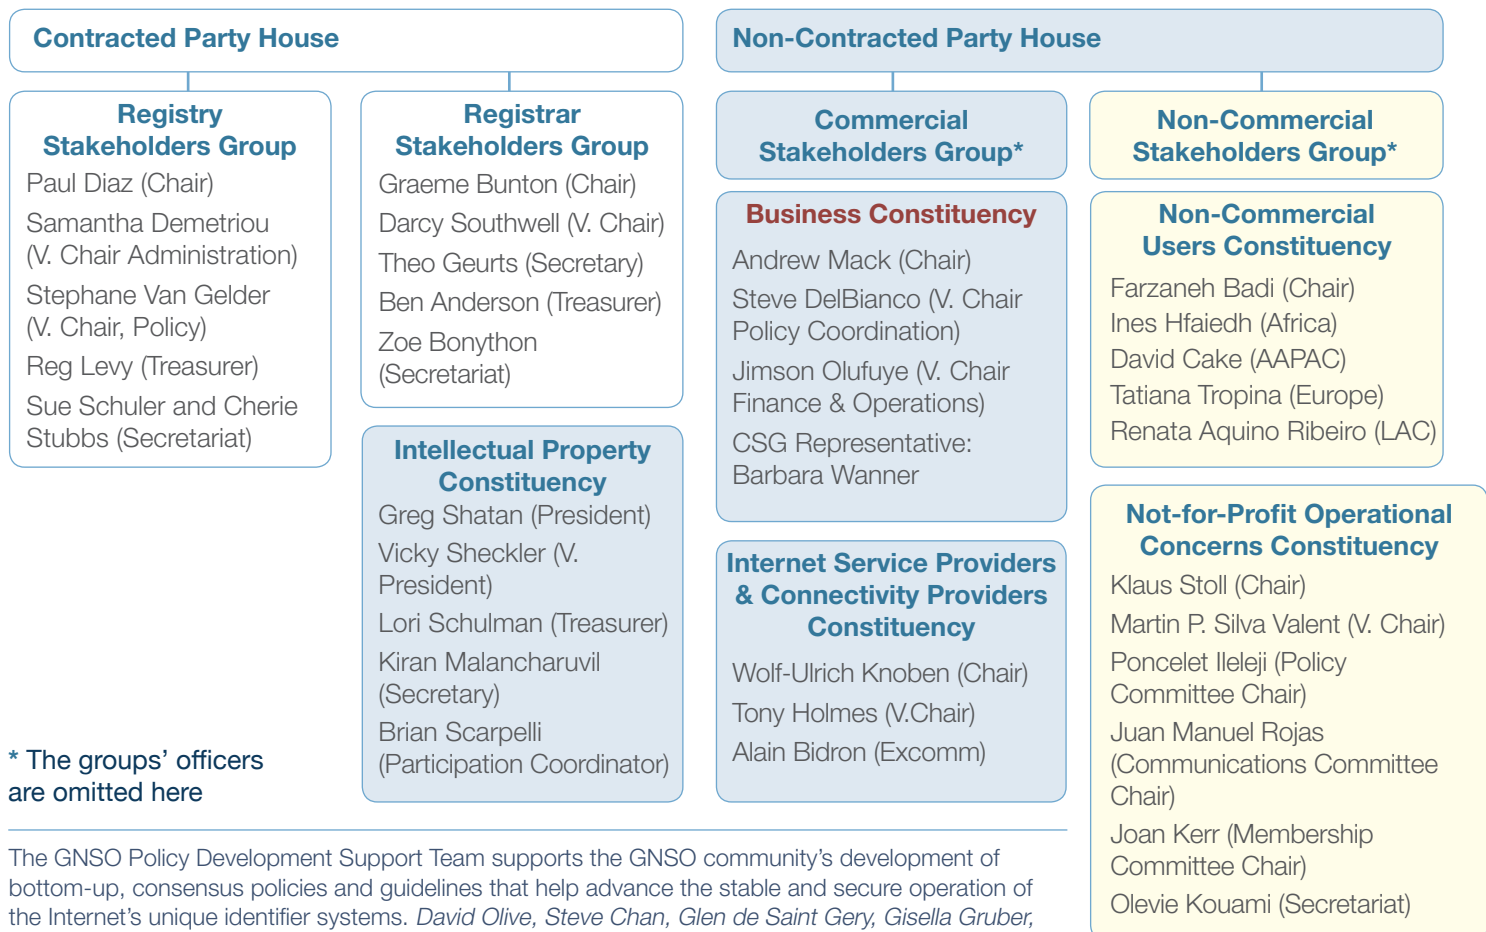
Contracted Party House

Registry Stakeholders Group
Paul Diaz (Chair)
Samantha Demetriou (V. Chair Administration)
Stephane Van Gelder (V. Chair, Policy)
Reg Levy (Treasurer)
Sue Schuler and Cherie Stubbs (Secretariat)

Registrar Stakeholders Group
Graeme Bunton (Chair)
Darcy Southwell (V. Chair)
Theo Geurts (Secretary)
Ben Anderson (Treasurer)
Zoe Bonython (Secretariat)

Intellectual Property Constituency
Greg Shatan (President)
Vicky Sheckler (V. President)
Lori Schulman (Treasurer)
Kiran Malancharuvil (Secretary)
Brian Scarpelli (Participation Coordinator)

* The groups' officers are omitted here

Non-Contracted Party House

Commercial Stakeholders Group*

Business Constituency
Andrew Mack (Chair)
Steve DelBianco (V. Chair Policy Coordination)
Jimson Olufuye (V. Chair Finance & Operations)
CSG Representative: Barbara Wanner

Internet Service Providers & Connectivity Providers Constituency
Wolf-Ulrich Knoben (Chair)
Tony Holmes (V.Chair)
Alain Bidron (Excomm)

Non-Commercial Stakeholders Group*

Non-Commercial Users Constituency
Farzaneh Badi (Chair)
Ines Hfaiedh (Africa)
David Cake (AAPAC)
Tatiana Tropina (Europe)
Renata Aquino Ribeiro (LAC)

Not-for-Profit Operational Concerns Constituency
Klaus Stoll (Chair)
Martin P. Silva Valent (V. Chair)
Poncelet Ileleji (Policy Committee Chair)
Juan Manuel Rojas (Communications Committee Chair)
Joan Kerr (Membership Committee Chair)
Olevie Kouami (Secretariat)

The GNSO Policy Development Support Team supports the GNSO community's development of bottom-up, consensus policies and guidelines that help advance the stable and secure operation of the Internet's unique identifier systems. David Olive, Steve Chan, Glen de Saint Gery, Gisella Gruber,